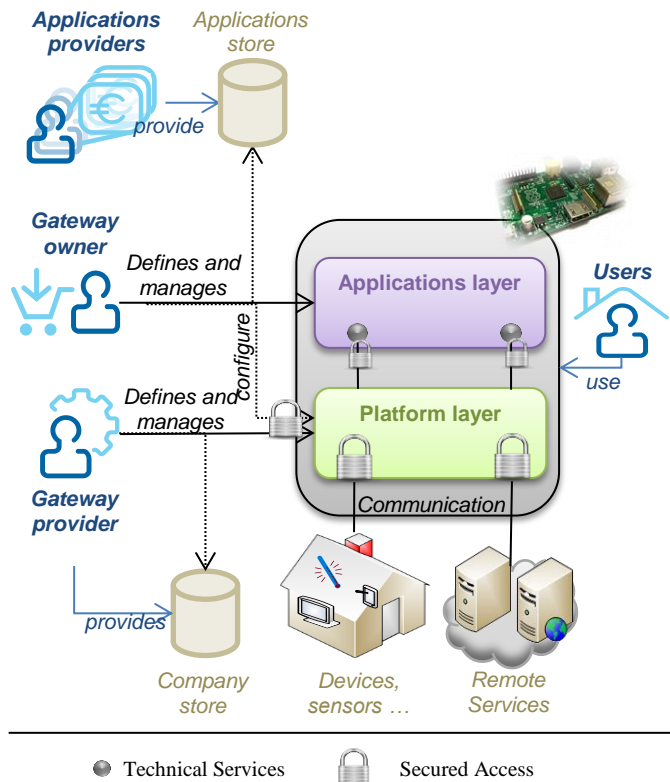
Applications providers

Applications store

provide

Gateway owner

Defines and manages

configure

Applications layer

Users

use

Defines and manages

Platform layer

Gateway provider

Communication

provides

Company store

Devices, sensors …

Remote Services

Technical Services

Secured Access